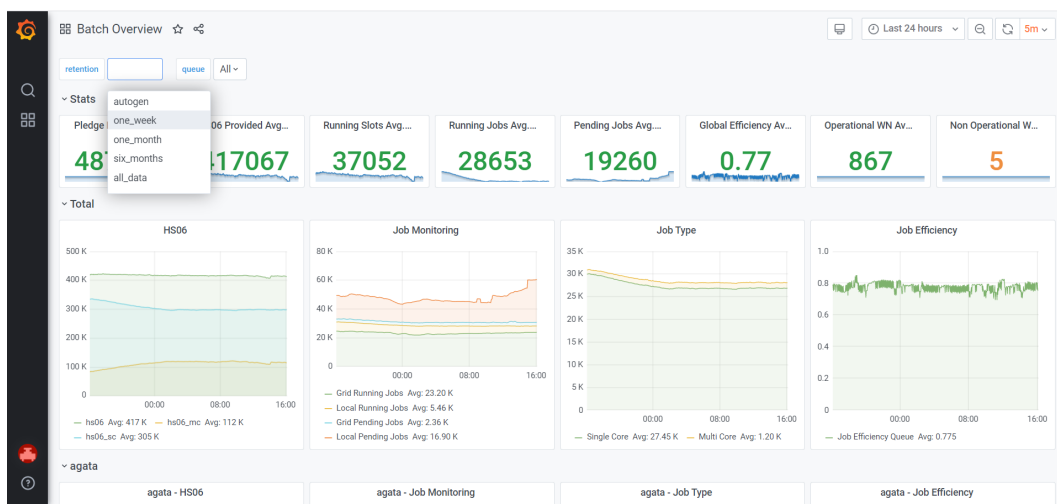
Batch Overview

Last 24 hours

5m

retention

queue

All

Stats

autogen
one_week
one_month
six_months
all_data

Pledge

48

06 Provided Avg...

417067

Running Slots Avg....

37052

Running Jobs Avg....

28653

Pending Jobs Avg....

19260

Global Efficiency Av...

0.77

Operational WN Av...

867

Non Operational W...

5

Total

HS06

500 K
400 K
300 K
200 K
100 K
0

00:00 08:00 16:00

hs06 Avg: 417 K
hs06_mc Avg: 112 K
hs06_sc Avg: 305 K

Job Monitoring

80 K
60 K
40 K
20 K
0

00:00 08:00 16:00

Grid Running Jobs Avg: 23.20 K
Local Running Jobs Avg: 5.46 K
Grid Pending Jobs Avg: 2.36 K
Local Pending Jobs Avg: 16.90 K

Job Type

35 K
30 K
25 K
20 K
15 K
10 K
5 K
0

00:00 08:00 16:00

Single Core Avg: 27.45 K
Multi Core Avg: 1.20 K

Job Efficiency

1.0
0.8
0.6
0.4
0.2
0

00:00 08:00 16:00

Job Efficiency Queue Avg: 0.775

agata

agata - HS06

agata - Job Monitoring

agata - Job Type

agata - Job Efficiency